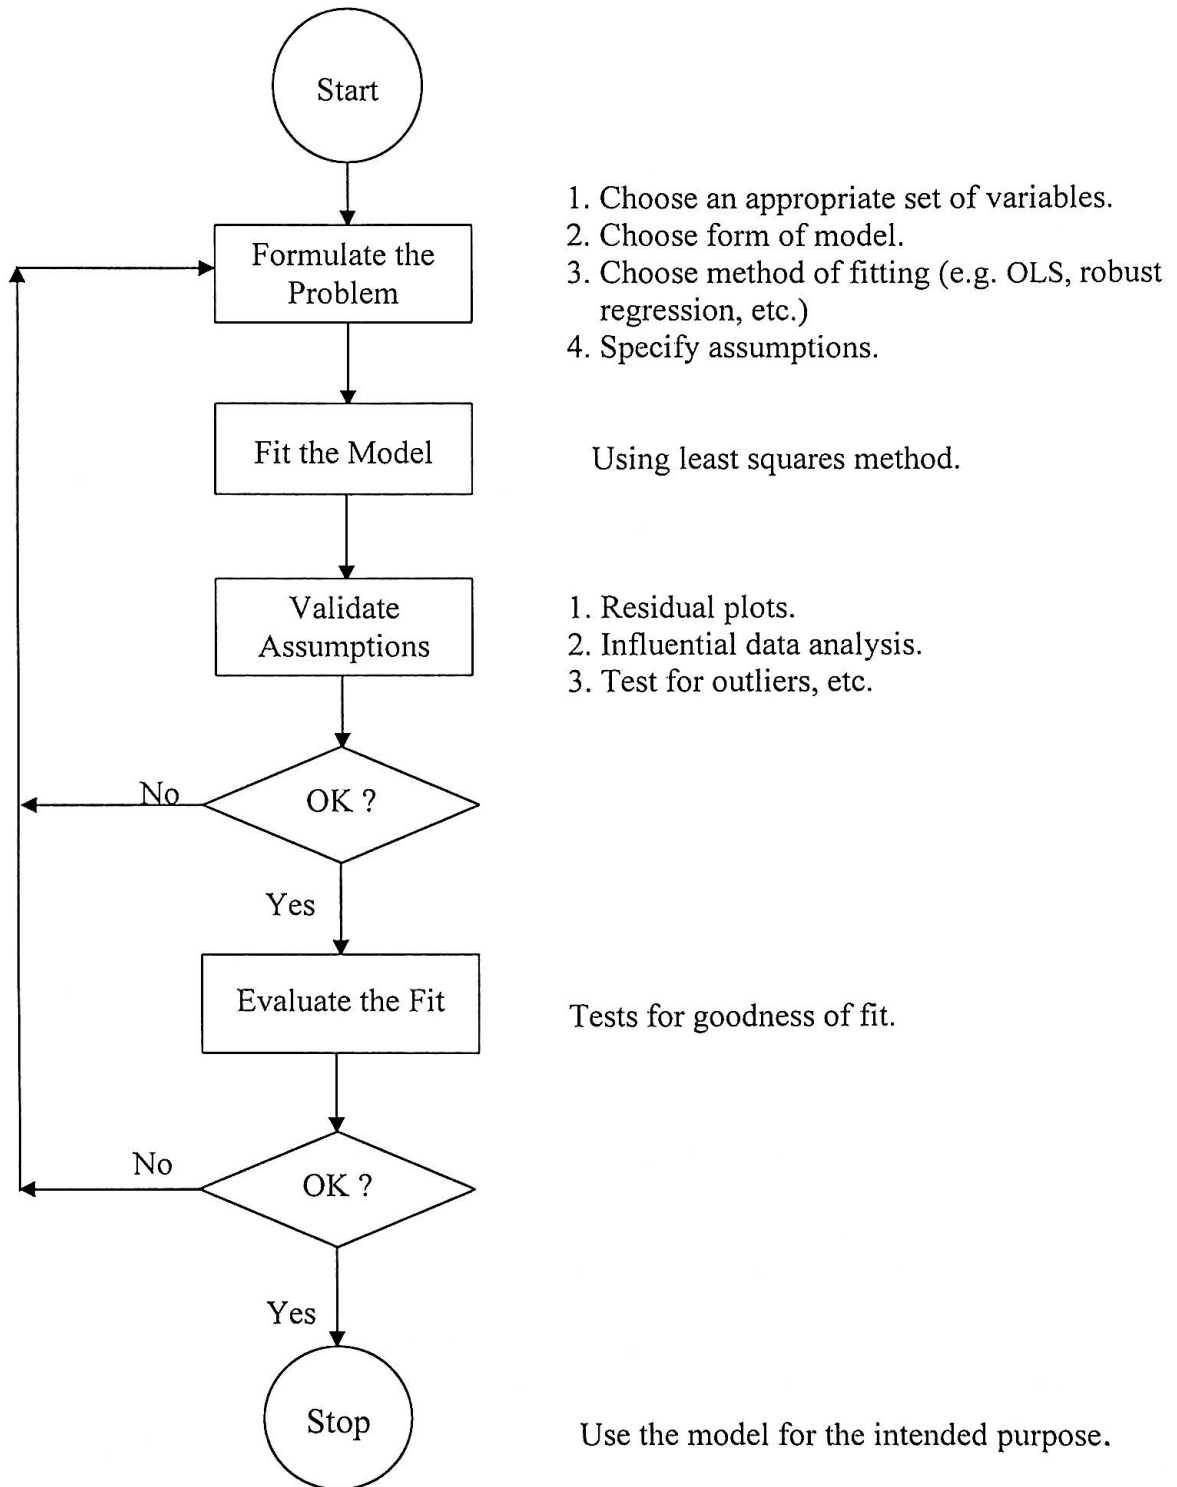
Start

Formulate the Problem

1. Choose an appropriate set of variables.
2. Choose form of model.
3. Choose method of fitting (e.g. OLS, robust regression, etc.)
4. Specify assumptions.

Fit the Model

Using least squares method.

Validate Assumptions

1. Residual plots.
2. Influential data analysis.
3. Test for outliers, etc.

No

OK ?

Yes

Evaluate the Fit

Tests for goodness of fit.

No

OK ?

Yes

Stop

Use the model for the intended purpose.